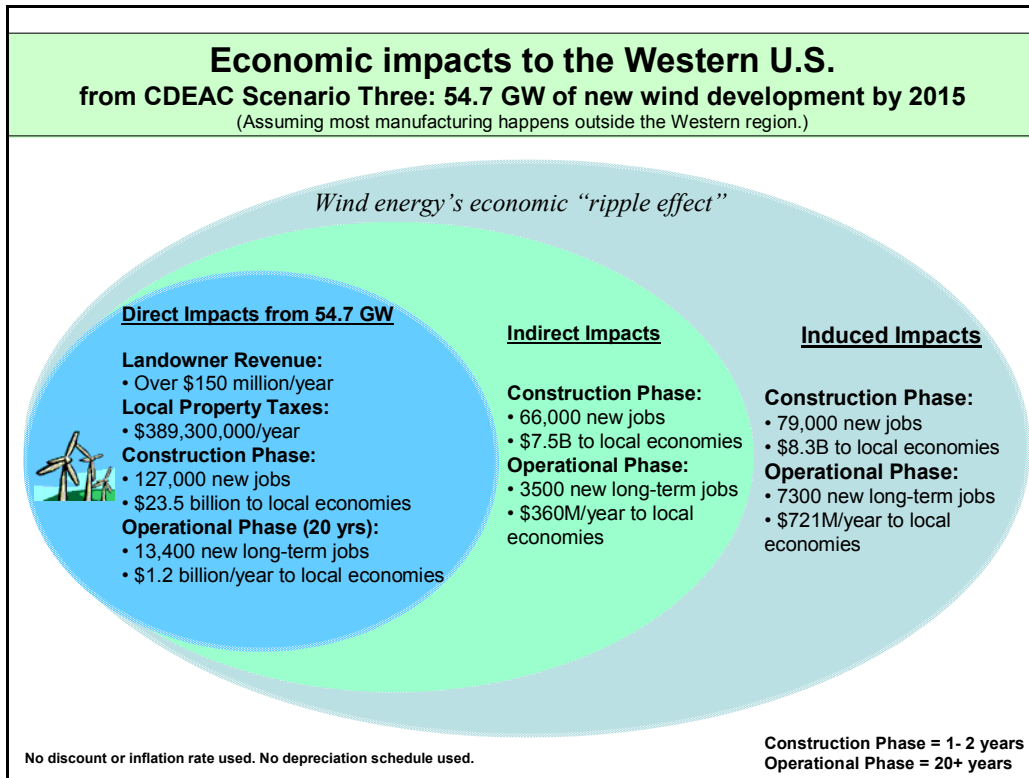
Economic impacts to the Western U.S.
from CDEAC Scenario Three: 54.7 GW of new wind development by 2015
(Assuming most manufacturing happens outside the Western region.)

Wind energy's economic "ripple effect"

Direct Impacts from 54.7 GW

Landowner Revenue:
• Over \$150 million/year
Local Property Taxes:
• \$389,300,000/year
Construction Phase:
• 127,000 new jobs
• \$23.5 billion to local economies
Operational Phase (20 yrs):
• 13,400 new long-term jobs
• \$1.2 billion/year to local economies

Indirect Impacts

Construction Phase:
• 66,000 new jobs
• \$7.5B to local economies
Operational Phase:
• 3500 new long-term jobs
• \$360M/year to local economies

Induced Impacts

Construction Phase:
• 79,000 new jobs
• \$8.3B to local economies
Operational Phase:
• 7300 new long-term jobs
• \$721M/year to local economies

No discount or inflation rate used. No depreciation schedule used.

Construction Phase = 1- 2 years
Operational Phase = 20+ years